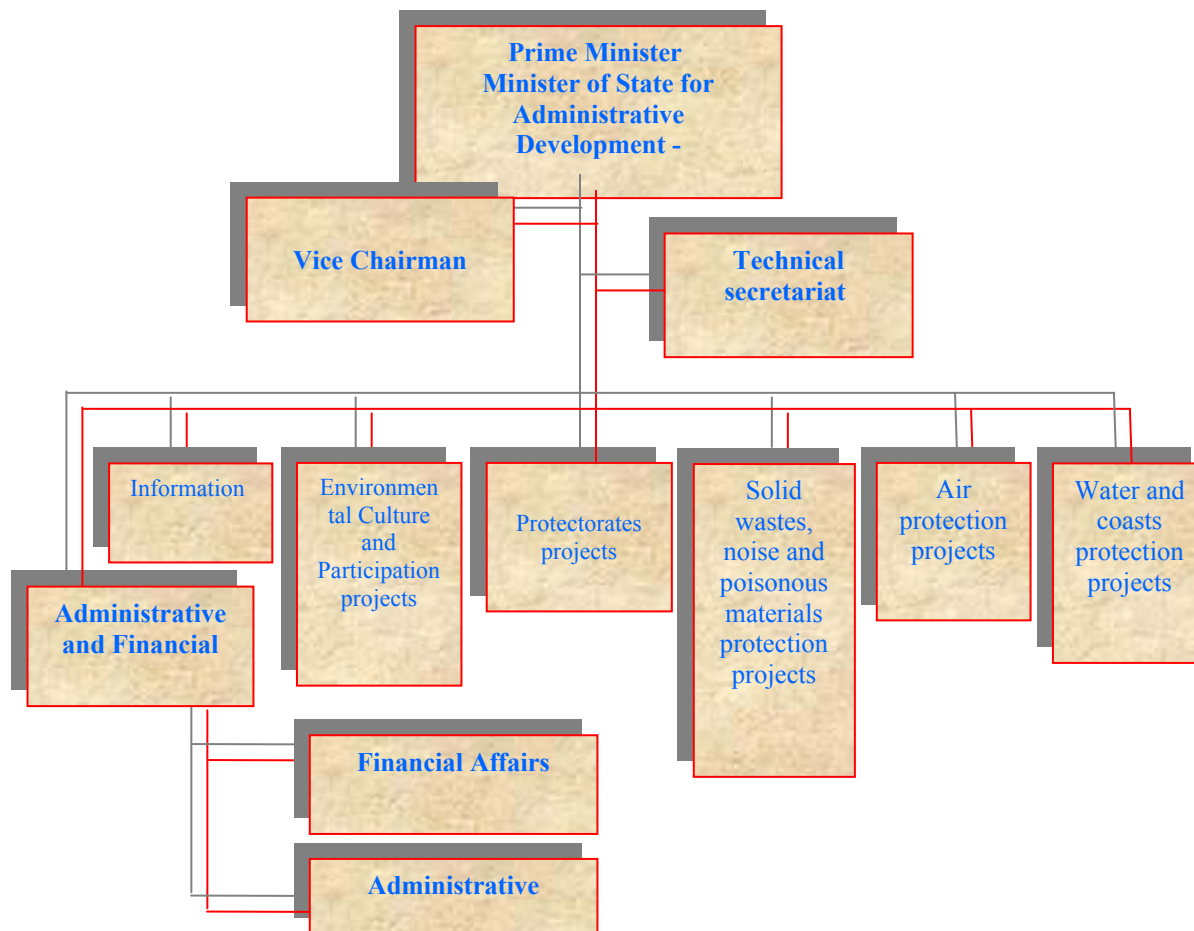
Prime Minister
Minister of State for Administrative Development -

Vice Chairman

Technical secretariat

Information

Environmental Culture and Participation projects

Protectorates projects

Solid wastes, noise and poisonous materials protection projects

Air protection projects

Water and coasts protection projects

Administrative and Financial

Financial Affairs

Administrative